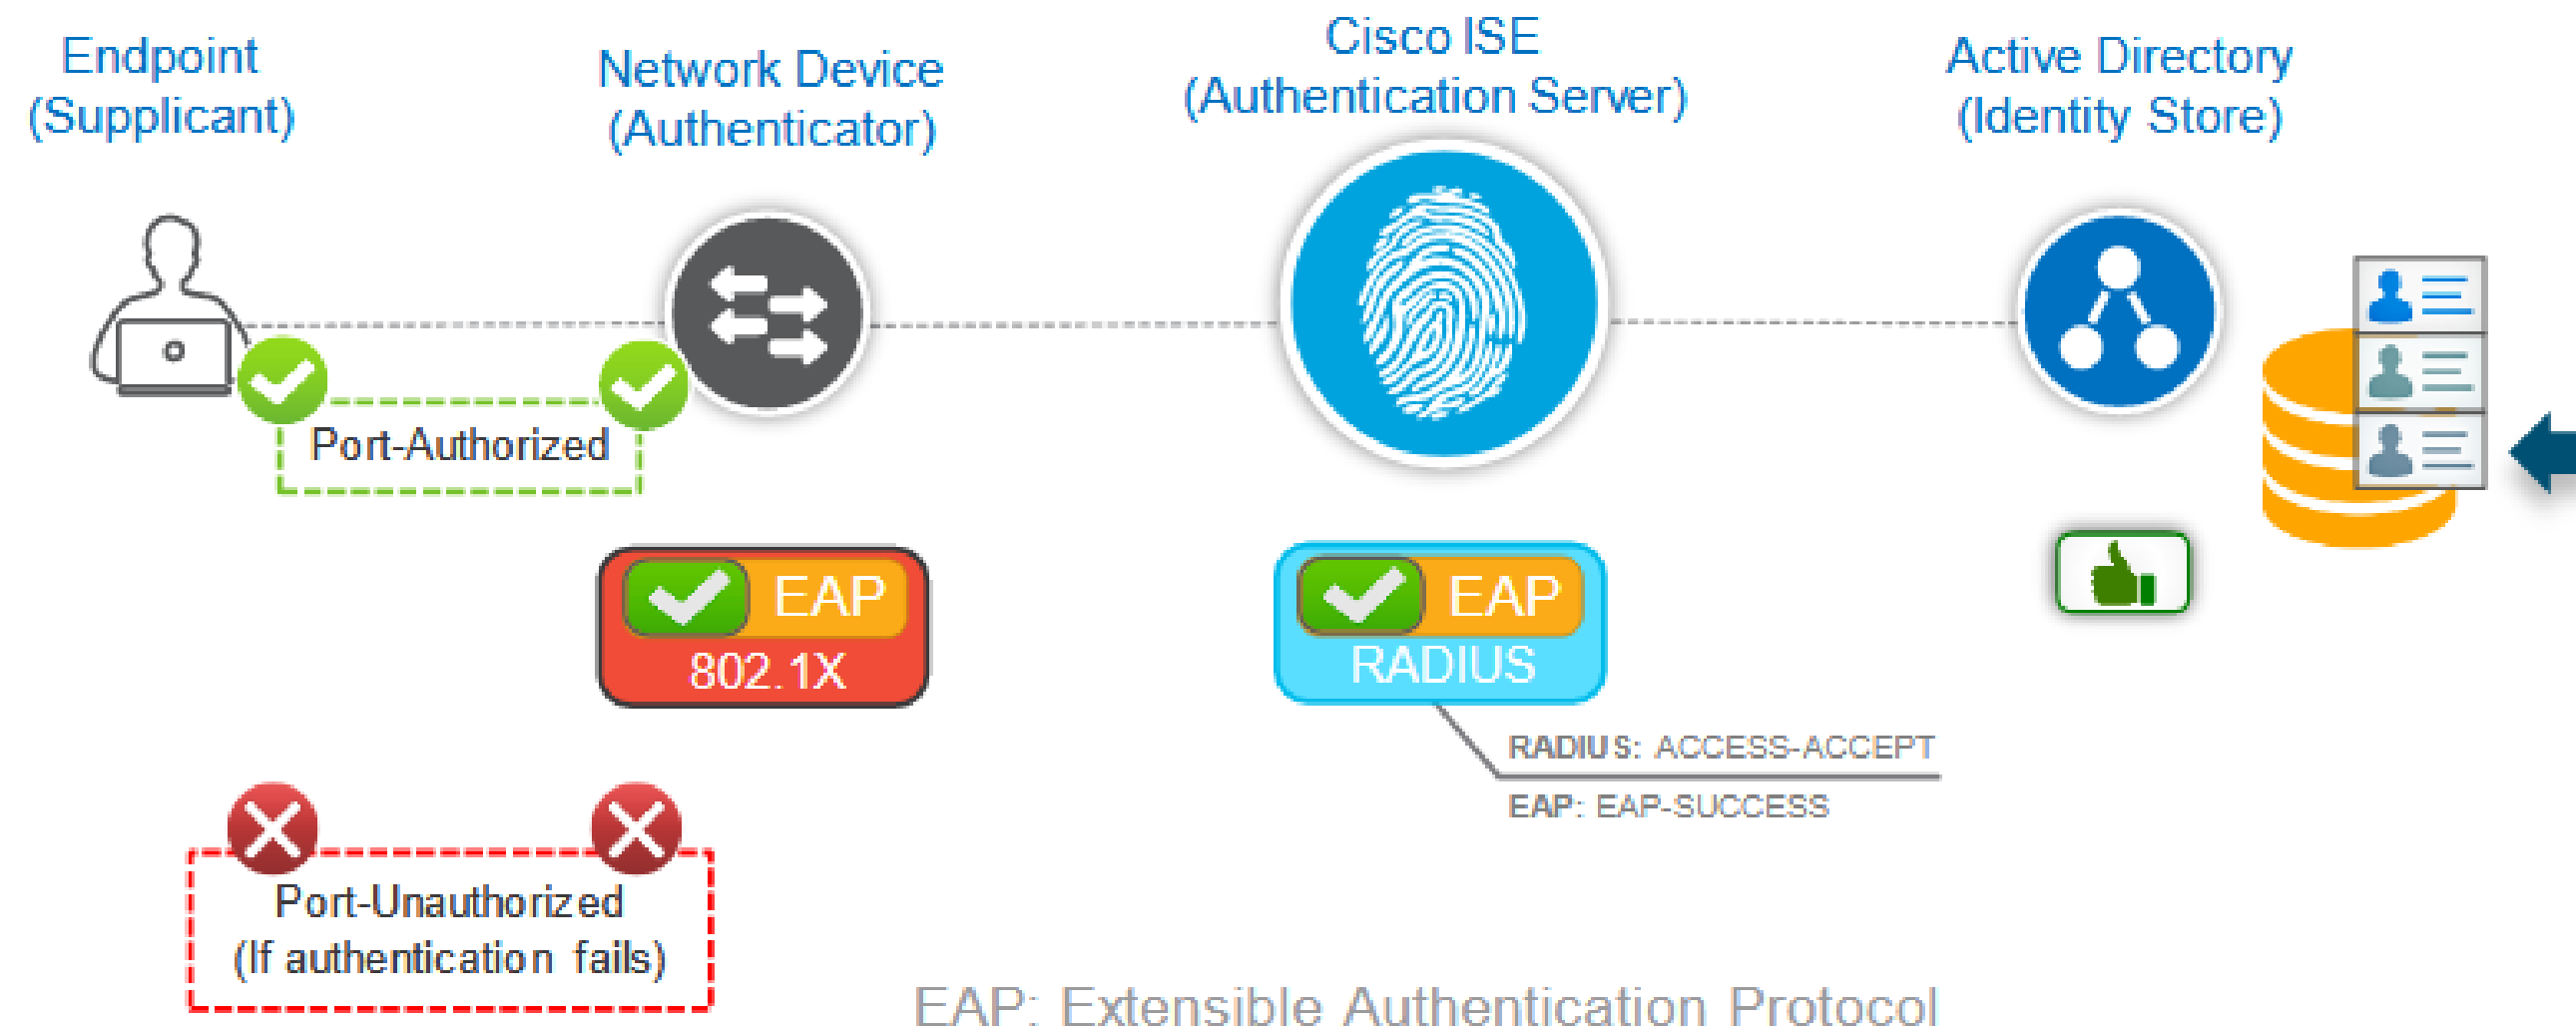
Endpoint
(Supplicant)

Network Device
(Authenticator)

Cisco ISE
(Authentication Server)

Active Directory
(Identity Store)

Port-Authorized

EAP
802.1X

EAP
RADIUS

RADIUS: ACCESS-ACCEPT
EAP: EAP-SUCCESS

Port-Unauthorized
(If authentication fails)

EAP: Extensible Authentication Protocol